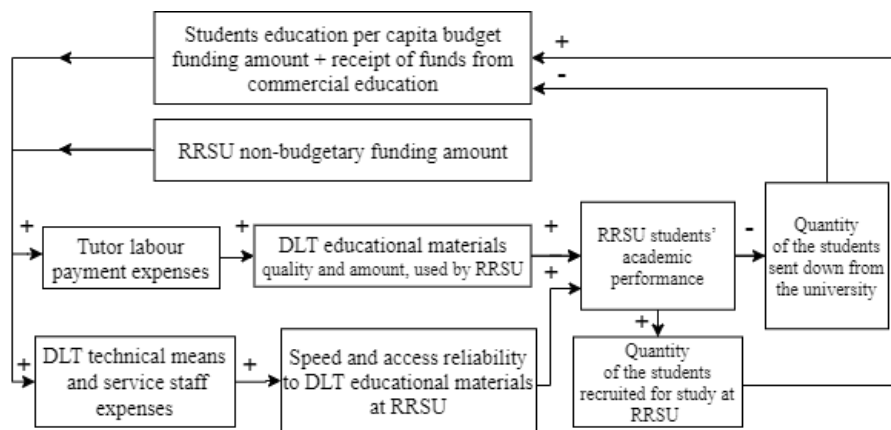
Students education per capita budget funding amount + receipt of funds from commercial education

+

-

RRSU non-budgetary funding amount

+

Tutor labour payment expenses

+

DLT educational materials quality and amount, used by RRSU

+

RRSU students' academic performance

-

Quantity of the students sent down from the university

+

+

DLT technical means and service staff expenses

+

Speed and access reliability to DLT educational materials at RRSU

+

Quantity of the students recruited for study at RRSU